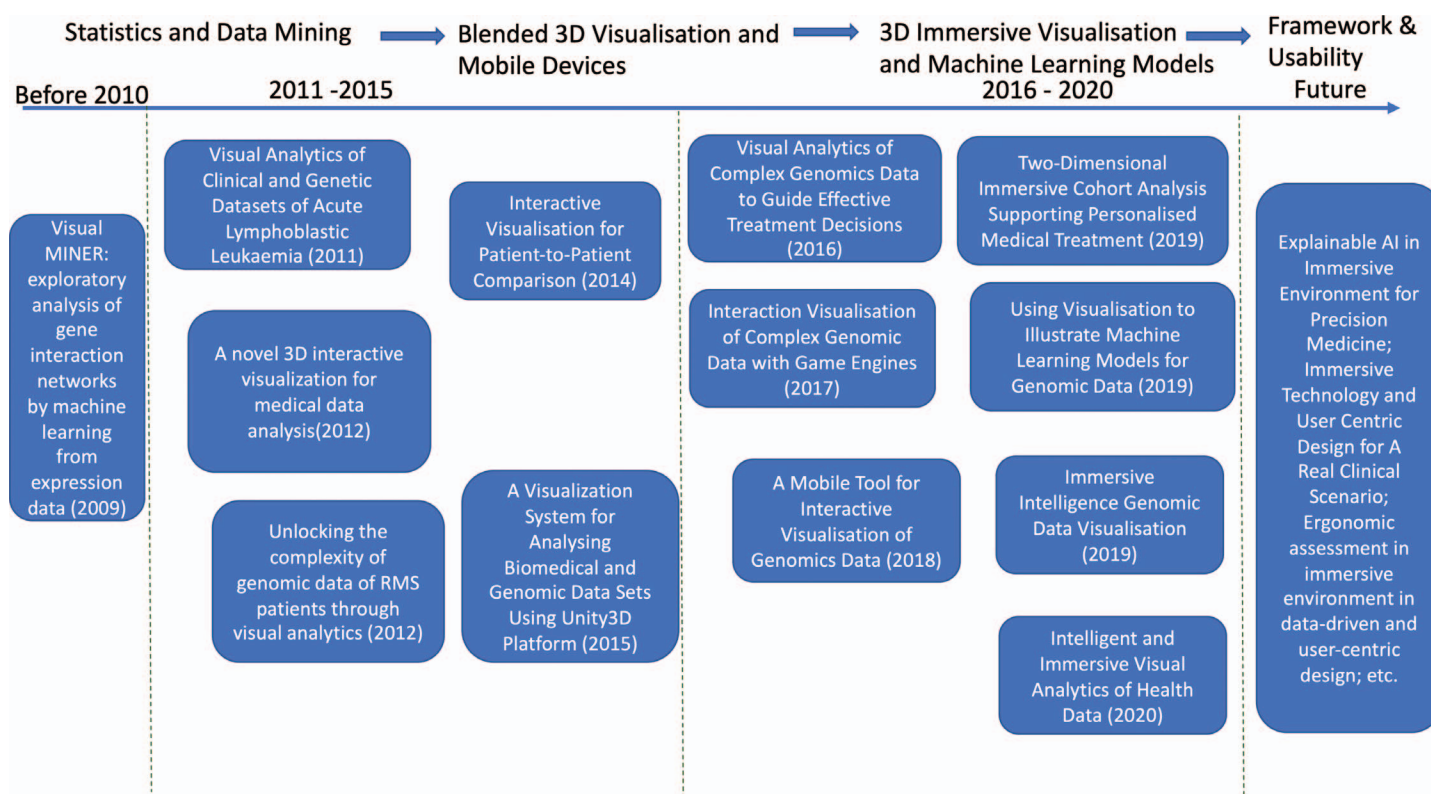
Statistics and Data Mining

Blended 3D Visualisation and Mobile Devices

3D Immersive Visualisation and Machine Learning Models

Framework & Usability

Before 2010

2011 -2015

2016 - 2020

Future

Visual MINER: exploratory analysis of gene interaction networks by machine learning from expression data (2009)

Visual Analytics of Clinical and Genetic Datasets of Acute Lymphoblastic Leukaemia (2011)

A novel 3D interactive visualization for medical data analysis(2012)

Unlocking the complexity of genomic data of RMS patients through visual analytics (2012)

Interactive Visualisation for Patient-to-Patient Comparison (2014)

A Visualization System for Analysing Biomedical and Genomic Data Sets Using Unity3D Platform (2015)

Visual Analytics of Complex Genomics Data to Guide Effective Treatment Decisions (2016)

Interaction Visualisation of Complex Genomic Data with Game Engines (2017)

A Mobile Tool for Interactive Visualisation of Genomics Data (2018)

Two-Dimensional Immersive Cohort Analysis Supporting Personalised Medical Treatment (2019)

Using Visualisation to Illustrate Machine Learning Models for Genomic Data (2019)

Immersive Intelligence Genomic Data Visualisation (2019)

Intelligent and Immersive Visual Analytics of Health Data (2020)

Explainable AI in Immersive Environment for Precision Medicine; Immersive Technology and User Centric Design for A Real Clinical Scenario; Ergonomic assessment in immersive environment in data-driven and user-centric design; etc.